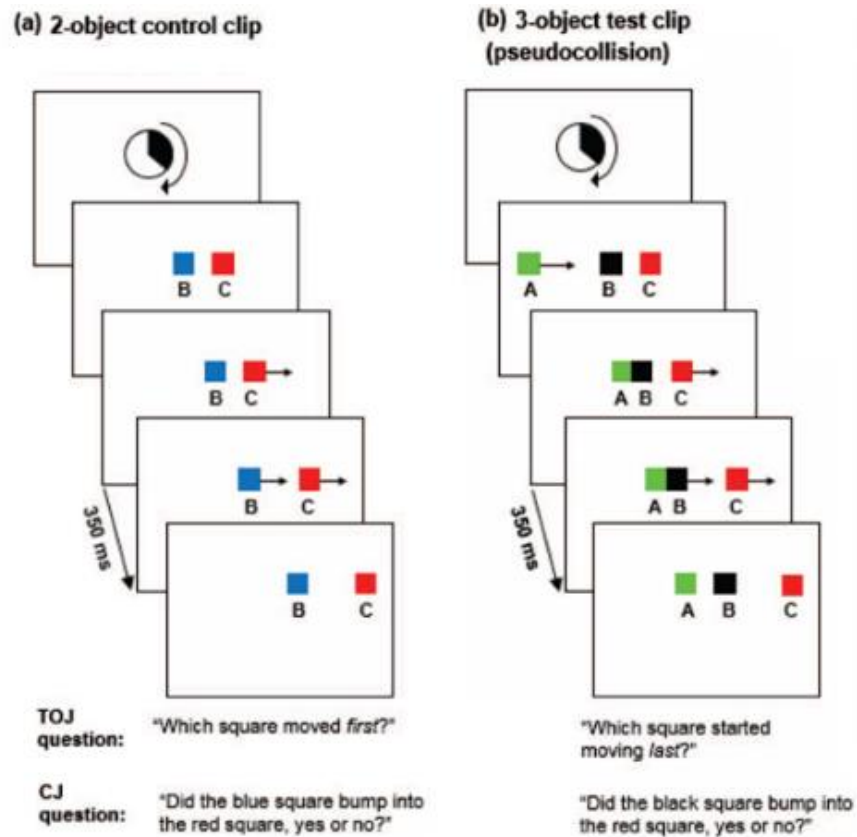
(a) 2-object control clip

B C

B C

B C

350 ms

B C

(b) 3-object test clip (pseudocollision)

A B C

A B C

A B C

350 ms

A B C

TOJ question: "Which square moved *first*?"

"Which square started moving *last*?"

CJ question: "Did the blue square bump into the red square, yes or no?"

"Did the black square bump into the red square, yes or no?"